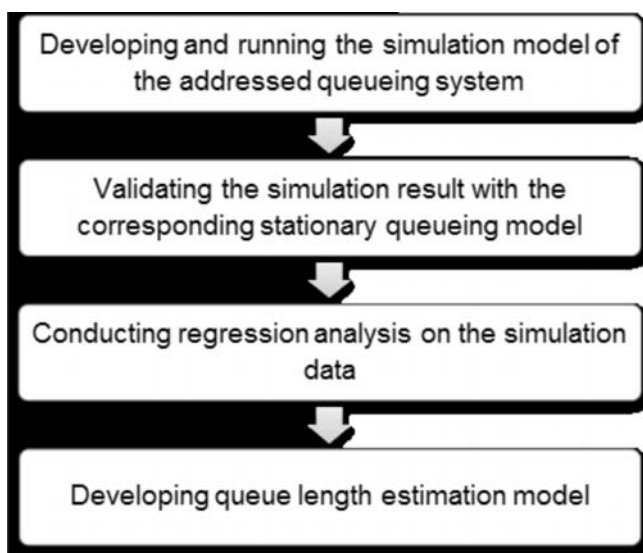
Developing and running the simulation model of the addressed queueing system

Validating the simulation result with the corresponding stationary queueing model

Conducting regression analysis on the simulation data

Developing queue length estimation model